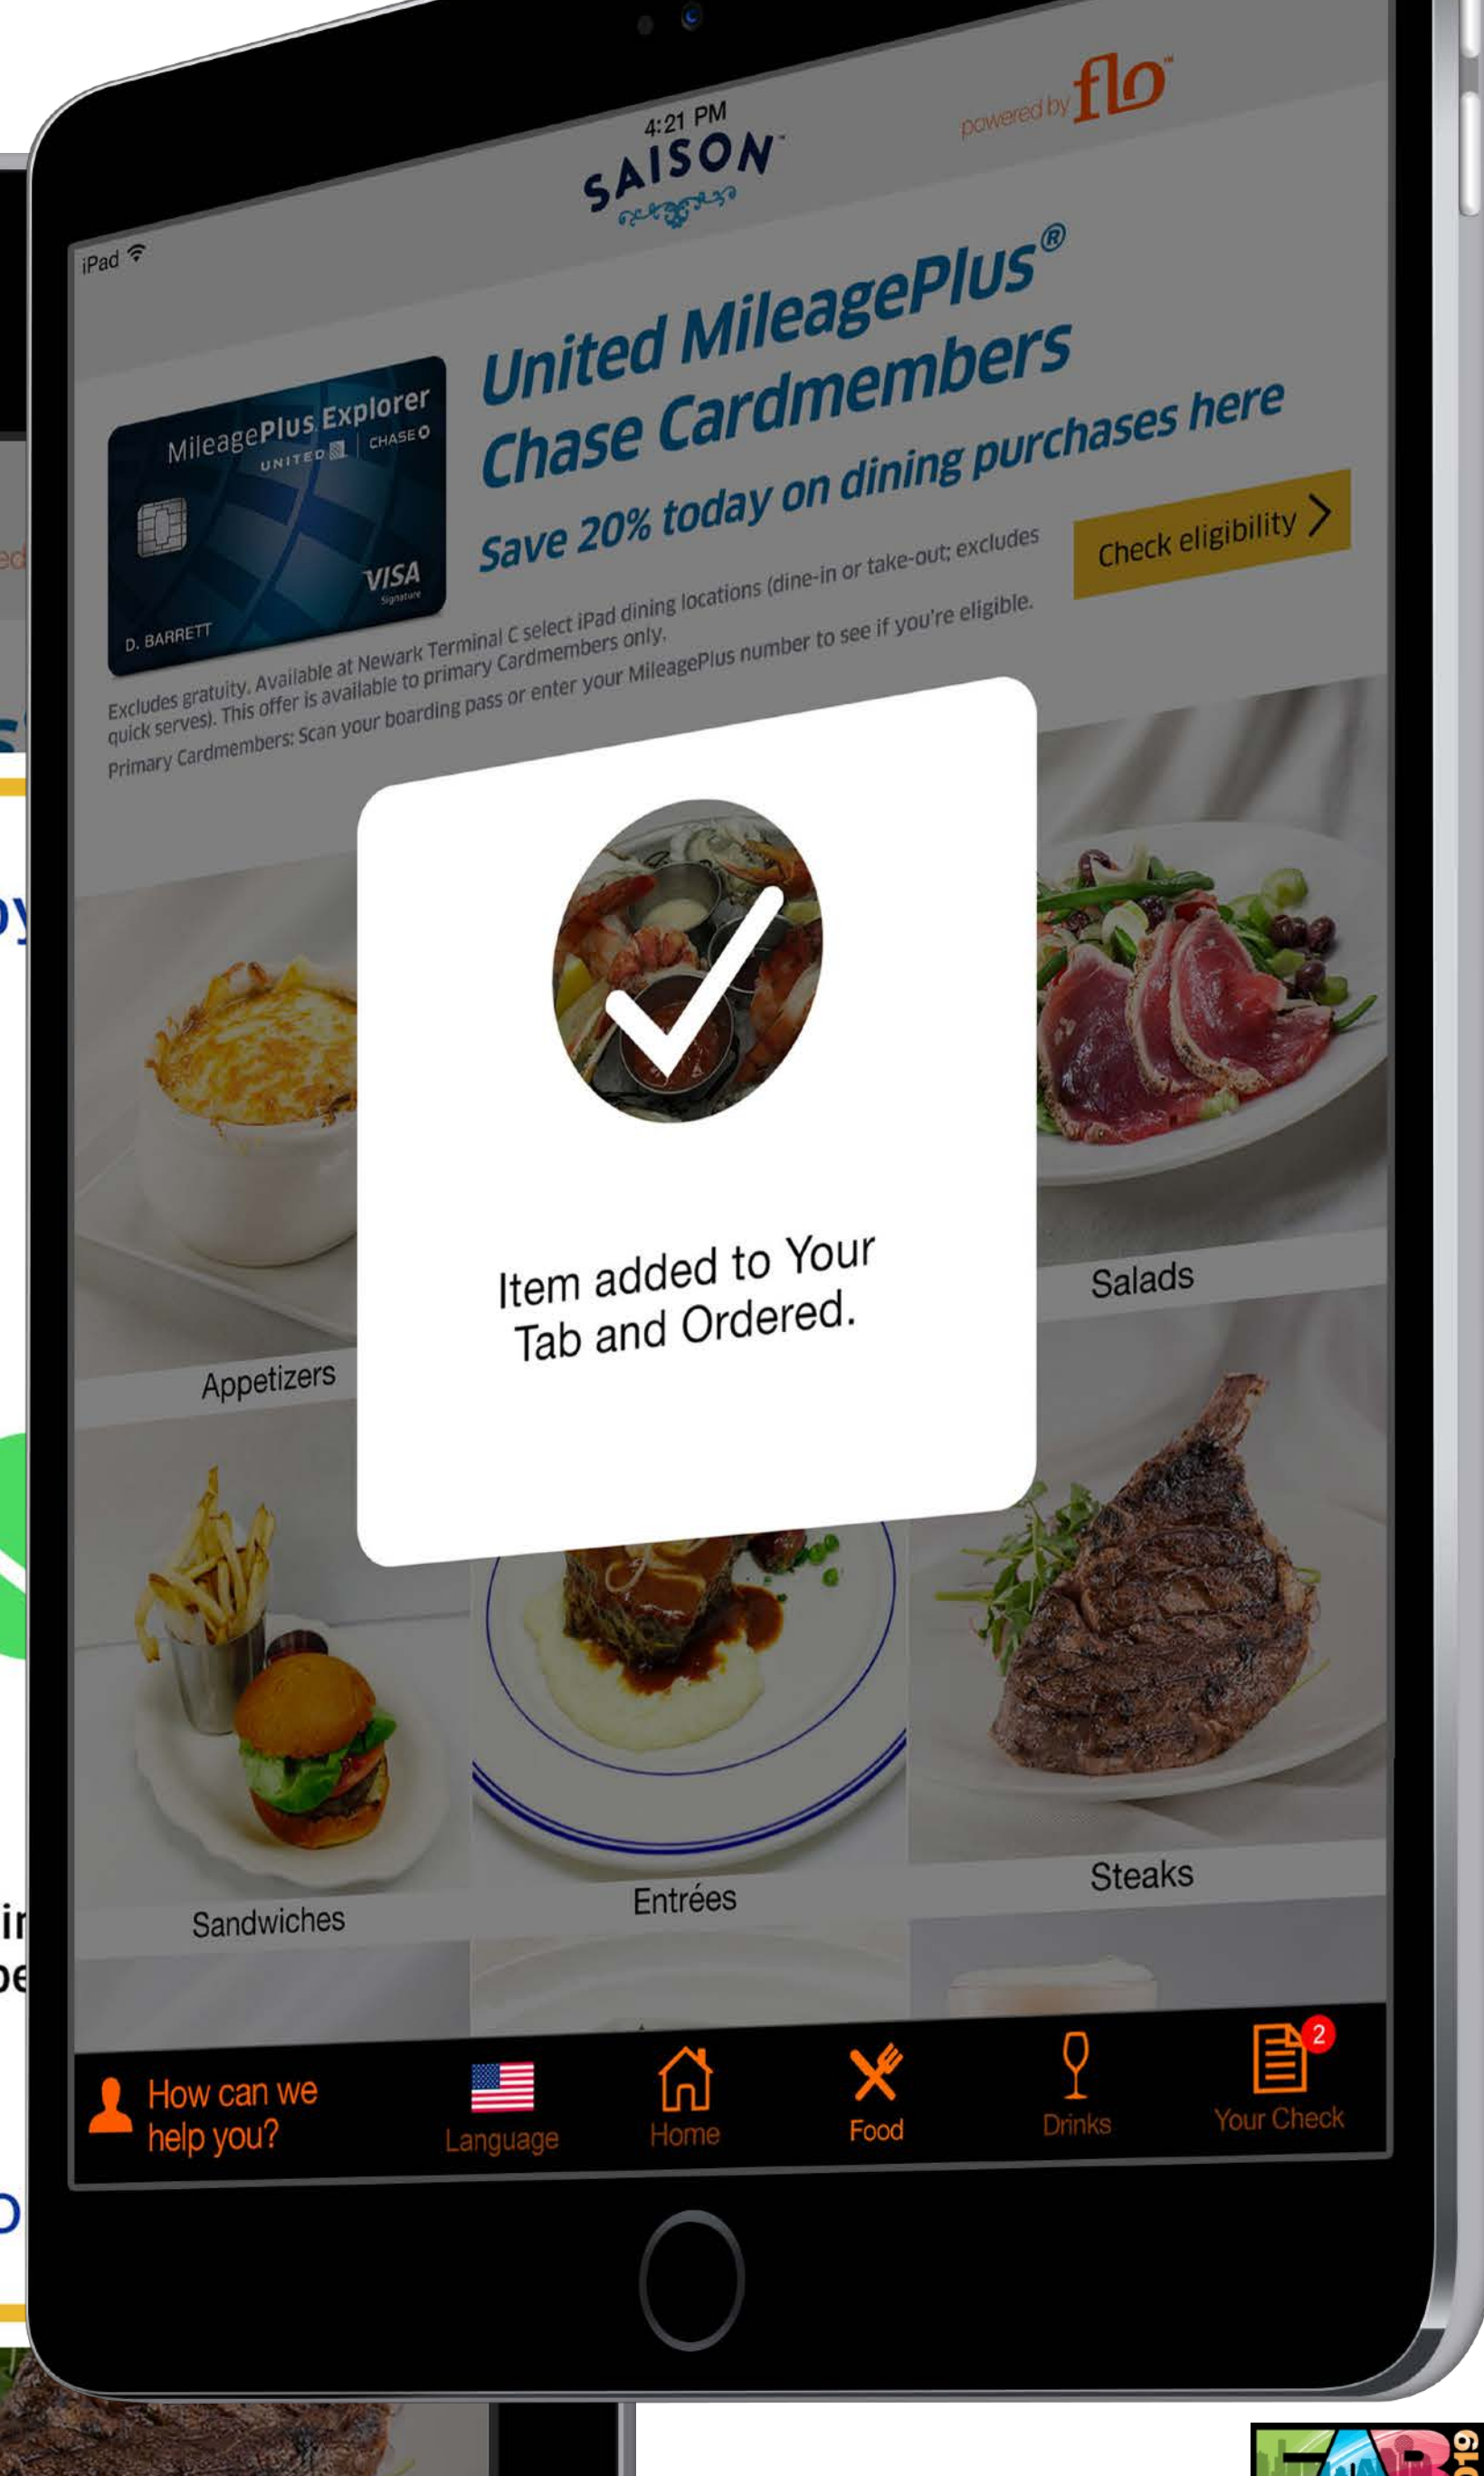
iPad

4:21 PM

SAISON

powered by flo

MileagePlus Explorer
UNITED CHASE
VISA
Signature
D. BARRETT

United MileagePlus®
Chase Cardmembers
Save 20% today on dining purchases here

Check eligibility >

Excludes gratuity. Available at Newark Terminal C select iPad dining locations (dine-in or take-out; excludes quick serves). This offer is available to primary Cardmembers only.
Primary Cardmembers: Scan your boarding pass or enter your MileagePlus number to see if you're eligible.

Item added to Your Tab and Ordered.

Appetizers

Salads

Sandwiches

Entrées

Steaks

How can we help you?

Language

Home

Food

Drinks

2

Your Check